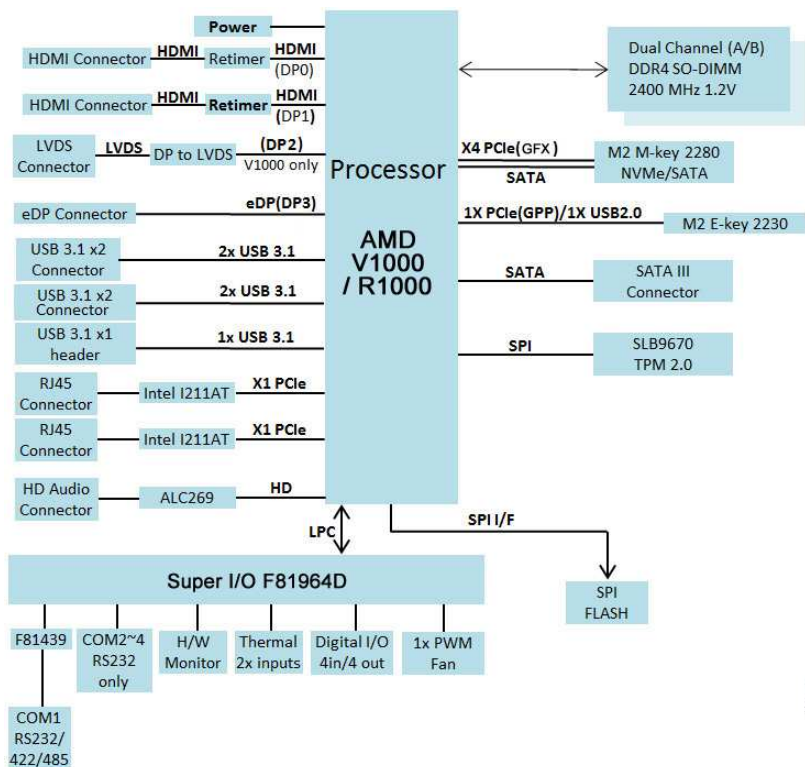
Power

HDMI Connector HDMI Retimer HDMI (DP0)

HDMI Connector HDMI Retimer HDMI (DP1)

LVDS Connector LVDS DP to LVDS (DP2) V1000 only

eDP Connector eDP(DP3)

USB 3.1 x2 Connector 2x USB 3.1

USB 3.1 x2 Connector 2x USB 3.1

USB 3.1 x1 header 1x USB 3.1

RJ45 Connector Intel I211AT X1 PCIe

RJ45 Connector Intel I211AT X1 PCIe

HD Audio Connector ALC269 HD

Processor

AMD V1000 / R1000

Dual Channel (A/B) DDR4 SO-DIMM 2400 MHz 1.2V

X4 PCIe(GFX) SATA M2 M-key 2280 NVMe/SATA

1X PCIe(GPP)/1X USB2.0 M2 E-key 2230

SATA SATA III Connector

SPI SLB9670 TPM 2.0

LPC

SPI I/F

SPI FLASH

Super I/O F81964D

F81439

COM1 RS232/ 422/485

COM2~4 RS232 only

H/W Monitor

Thermal 2x inputs

Digital I/O 4in/4 out

1x PWM Fan